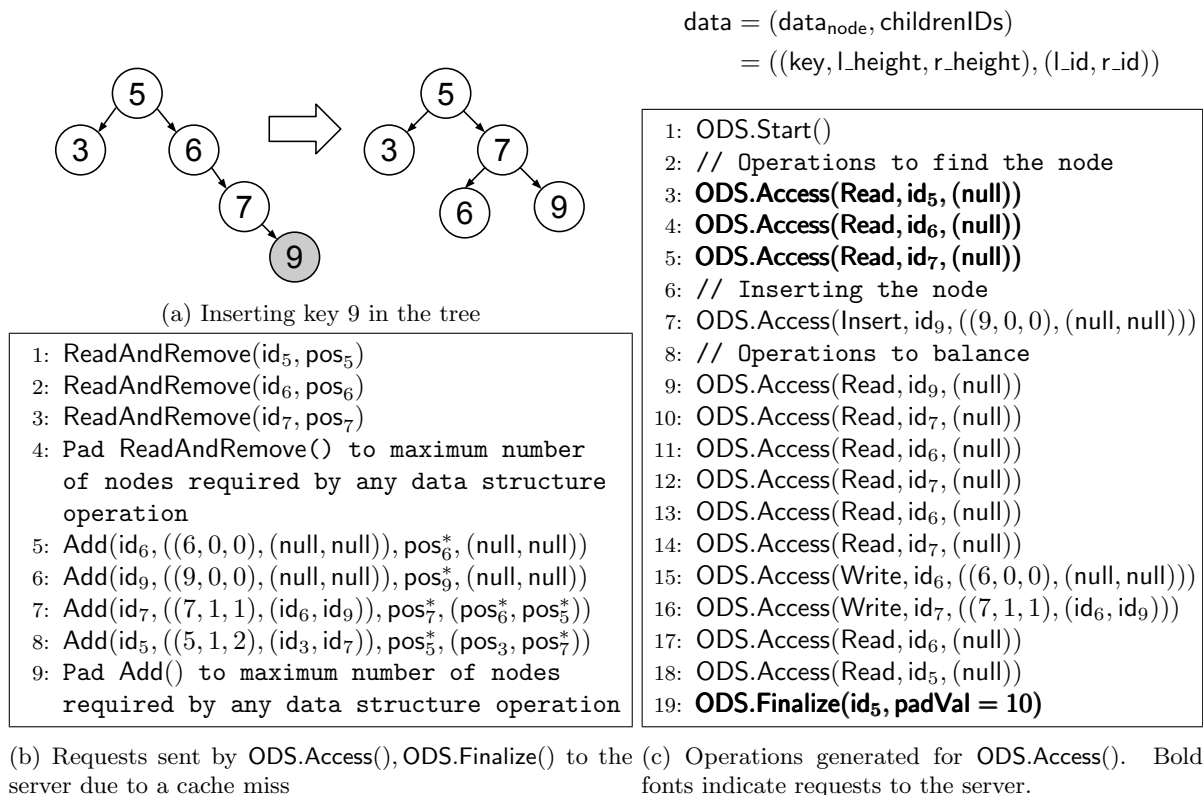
5
3
6
7
9
5
3
7
6
9

(a) Inserting key 9 in the tree

1: $\mathsf{ReadAndRemove}(\mathsf{id}_5, \mathsf{pos}_5)$
2: $\mathsf{ReadAndRemove}(\mathsf{id}_6, \mathsf{pos}_6)$
3: $\mathsf{ReadAndRemove}(\mathsf{id}_7, \mathsf{pos}_7)$
4: Pad ReadAndRemove() to maximum number of nodes required by any data structure operation
5: $\mathsf{Add}(\mathsf{id}_6, ((6,0,0), (\mathsf{null}, \mathsf{null})), \mathsf{pos}_6^*, (\mathsf{null}, \mathsf{null}))$
6: $\mathsf{Add}(\mathsf{id}_9, ((9,0,0), (\mathsf{null}, \mathsf{null})), \mathsf{pos}_9^*, (\mathsf{null}, \mathsf{null}))$
7: $\mathsf{Add}(\mathsf{id}_7, ((7,1,1), (\mathsf{id}_6, \mathsf{id}_9)), \mathsf{pos}_7^*, (\mathsf{pos}_6^*, \mathsf{pos}_9^*))$
8: $\mathsf{Add}(\mathsf{id}_5, ((5,1,2), (\mathsf{id}_3, \mathsf{id}_7)), \mathsf{pos}_5^*, (\mathsf{pos}_3, \mathsf{pos}_7^*))$
9: Pad Add() to maximum number of nodes required by any data structure operation

$\mathsf{data} = (\mathsf{data}_{\mathsf{node}}, \mathsf{childrenIDs})$
$= ((\mathsf{key}, \mathsf{l\_height}, \mathsf{r\_height}), (\mathsf{l\_id}, \mathsf{r\_id}))$

1: ODS.Start()
2: // Operations to find the node
3: **ODS.Access(Read, $\mathsf{id}_5$, (null))**
4: **ODS.Access(Read, $\mathsf{id}_6$, (null))**
5: **ODS.Access(Read, $\mathsf{id}_7$, (null))**
6: // Inserting the node
7: $\mathsf{ODS.Access}(\mathsf{Insert}, \mathsf{id}_9, ((9,0,0), (\mathsf{null}, \mathsf{null})))$
8: // Operations to balance
9: $\mathsf{ODS.Access}(\mathsf{Read}, \mathsf{id}_9, (\mathsf{null}))$
10: $\mathsf{ODS.Access}(\mathsf{Read}, \mathsf{id}_7, (\mathsf{null}))$
11: $\mathsf{ODS.Access}(\mathsf{Read}, \mathsf{id}_6, (\mathsf{null}))$
12: $\mathsf{ODS.Access}(\mathsf{Read}, \mathsf{id}_7, (\mathsf{null}))$
13: $\mathsf{ODS.Access}(\mathsf{Read}, \mathsf{id}_6, (\mathsf{null}))$
14: $\mathsf{ODS.Access}(\mathsf{Read}, \mathsf{id}_7, (\mathsf{null}))$
15: $\mathsf{ODS.Access}(\mathsf{Write}, \mathsf{id}_6, ((6,0,0), (\mathsf{null}, \mathsf{null})))$
16: $\mathsf{ODS.Access}(\mathsf{Write}, \mathsf{id}_7, ((7,1,1), (\mathsf{id}_6, \mathsf{id}_9)))$
17: $\mathsf{ODS.Access}(\mathsf{Read}, \mathsf{id}_6, (\mathsf{null}))$
18: $\mathsf{ODS.Access}(\mathsf{Read}, \mathsf{id}_5, (\mathsf{null}))$
19: **ODS.Finalize($\mathsf{id}_5$, padVal = 10)**

(b) Requests sent by ODS.Access(), ODS.Finalize() to the server due to a cache miss

(c) Operations generated for ODS.Access(). Bold fonts indicate requests to the server.